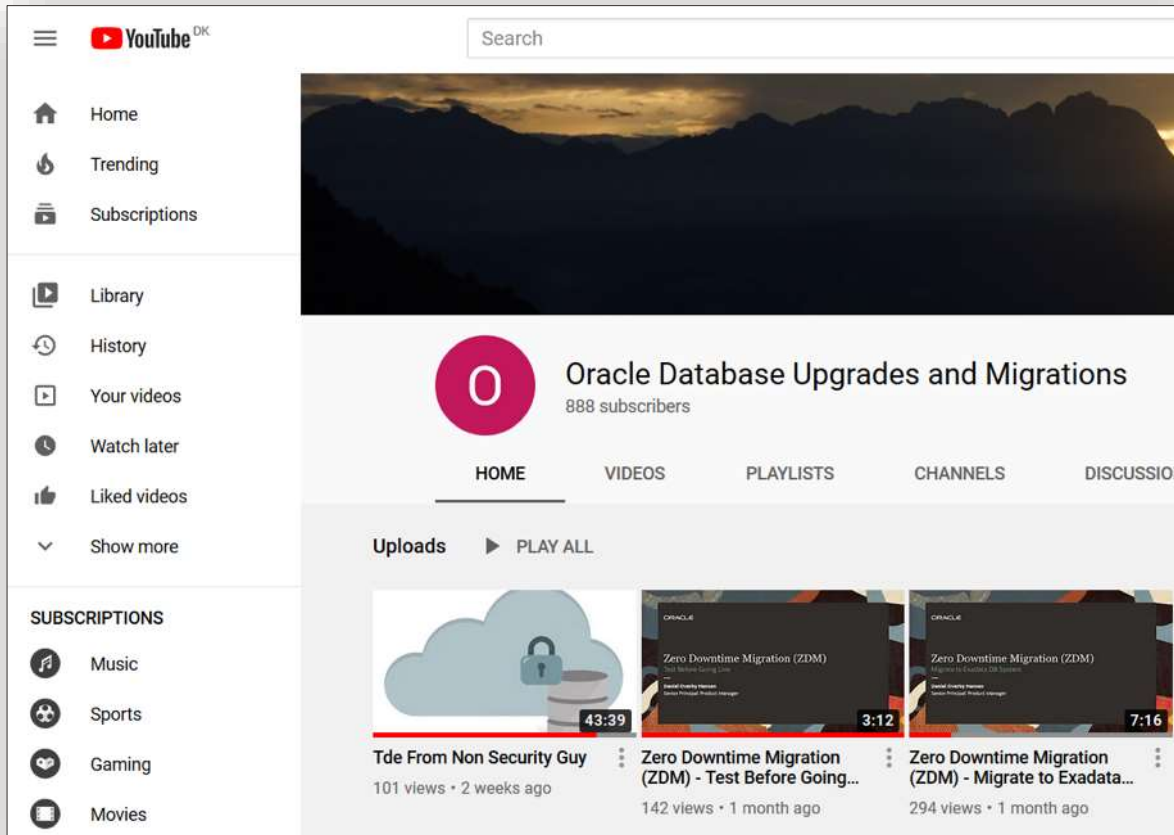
YouTube DK

Search

Home
Trending
Subscriptions

Library
History
Your videos
Watch later
Liked videos
Show more

SUBSCRIPTIONS
Music
Sports
Gaming
Movies

O

Oracle Database Upgrades and Migrations
888 subscribers

HOME VIDEOS PLAYLISTS CHANNELS DISCUSSIO

Uploads PLAY ALL

43:39
Tde From Non Security Guy
101 views • 2 weeks ago

ORACLE
Zero Downtime Migration (ZDM)
Test Before Going Live
Daniel Overby Hansen
Senior Principal Product Manager
3:12
Zero Downtime Migration (ZDM) - Test Before Going...
142 views • 1 month ago

ORACLE
Zero Downtime Migration (ZDM)
Migrate to Exadata DB System
Daniel Overby Hansen
Senior Principal Product Manager
7:16
Zero Downtime Migration (ZDM) - Migrate to Exadata...
294 views • 1 month ago